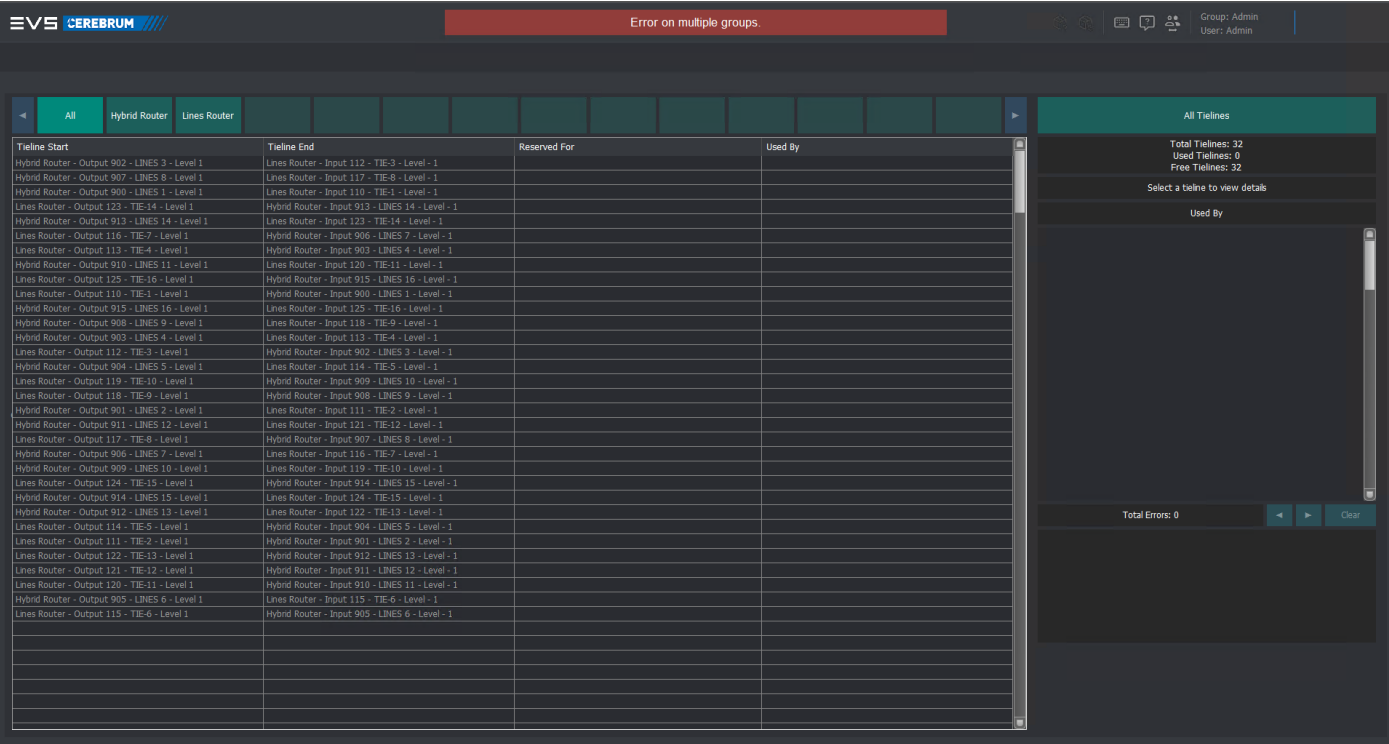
EVS CEREBRUM

Error on multiple groups.

Group: Admin
User: Admin

All | Hybrid Router | Lines Router

| Tieline Start | Tieline End | Reserved For | Used By |
|---|---|---|---|
| Hybrid Router - Output 902 - LINES 3 - Level 1 | Lines Router - Input 112 - TIE-3 - Level - 1 | | |
| Hybrid Router - Output 907 - LINES 8 - Level 1 | Lines Router - Input 117 - TIE-8 - Level - 1 | | |
| Hybrid Router - Output 900 - LINES 1 - Level 1 | Lines Router - Input 110 - TIE-1 - Level - 1 | | |
| Lines Router - Output 123 - TIE-14 - Level 1 | Hybrid Router - Input 913 - LINES 14 - Level - 1 | | |
| Hybrid Router - Output 913 - LINES 14 - Level 1 | Lines Router - Input 123 - TIE-14 - Level - 1 | | |
| Lines Router - Output 116 - TIE-7 - Level 1 | Hybrid Router - Input 906 - LINES 7 - Level - 1 | | |
| Lines Router - Output 113 - TIE-4 - Level 1 | Hybrid Router - Input 903 - LINES 4 - Level - 1 | | |
| Hybrid Router - Output 910 - LINES 11 - Level 1 | Lines Router - Input 120 - TIE-11 - Level - 1 | | |
| Lines Router - Output 125 - TIE-16 - Level 1 | Hybrid Router - Input 915 - LINES 16 - Level - 1 | | |
| Lines Router - Output 110 - TIE-1 - Level 1 | Hybrid Router - Input 900 - LINES 1 - Level - 1 | | |
| Hybrid Router - Output 915 - LINES 16 - Level 1 | Lines Router - Input 125 - TIE-16 - Level - 1 | | |
| Hybrid Router - Output 908 - LINES 9 - Level 1 | Lines Router - Input 118 - TIE-9 - Level - 1 | | |
| Hybrid Router - Output 903 - LINES 4 - Level 1 | Lines Router - Input 113 - TIE-4 - Level - 1 | | |
| Lines Router - Output 112 - TIE-3 - Level 1 | Hybrid Router - Input 902 - LINES 3 - Level - 1 | | |
| Hybrid Router - Output 904 - LINES 5 - Level 1 | Lines Router - Input 114 - TIE-5 - Level - 1 | | |
| Lines Router - Output 119 - TIE-10 - Level 1 | Hybrid Router - Input 909 - LINES 10 - Level - 1 | | |
| Lines Router - Output 118 - TIE-9 - Level 1 | Hybrid Router - Input 908 - LINES 9 - Level - 1 | | |
| Hybrid Router - Output 901 - LINES 2 - Level 1 | Lines Router - Input 111 - TIE-2 - Level - 1 | | |
| Hybrid Router - Output 911 - LINES 12 - Level 1 | Lines Router - Input 121 - TIE-12 - Level - 1 | | |
| Lines Router - Output 117 - TIE-8 - Level 1 | Hybrid Router - Input 907 - LINES 8 - Level - 1 | | |
| Hybrid Router - Output 906 - LINES 7 - Level 1 | Lines Router - Input 116 - TIE-7 - Level - 1 | | |
| Hybrid Router - Output 909 - LINES 10 - Level 1 | Lines Router - Input 119 - TIE-10 - Level - 1 | | |
| Lines Router - Output 124 - TIE-15 - Level 1 | Hybrid Router - Input 914 - LINES 15 - Level - 1 | | |
| Hybrid Router - Output 914 - LINES 15 - Level 1 | Lines Router - Input 124 - TIE-15 - Level - 1 | | |
| Hybrid Router - Output 912 - LINES 13 - Level 1 | Lines Router - Input 122 - TIE-13 - Level - 1 | | |
| Lines Router - Output 114 - TIE-5 - Level 1 | Hybrid Router - Input 904 - LINES 5 - Level - 1 | | |
| Lines Router - Output 111 - TIE-2 - Level 1 | Hybrid Router - Input 901 - LINES 2 - Level - 1 | | |
| Lines Router - Output 122 - TIE-13 - Level 1 | Hybrid Router - Input 912 - LINES 13 - Level - 1 | | |
| Lines Router - Output 121 - TIE-12 - Level 1 | Hybrid Router - Input 911 - LINES 12 - Level - 1 | | |
| Lines Router - Output 120 - TIE-11 - Level 1 | Hybrid Router - Input 910 - LINES 11 - Level - 1 | | |
| Hybrid Router - Output 905 - LINES 6 - Level 1 | Lines Router - Input 115 - TIE-6 - Level - 1 | | |
| Lines Router - Output 115 - TIE-6 - Level 1 | Hybrid Router - Input 905 - LINES 6 - Level - 1 | | |

All Tielines

Total Tielines: 32
Used Tielines: 0
Free Tielines: 32

Select a tieline to view details

Used By

Total Errors: 0

Clear